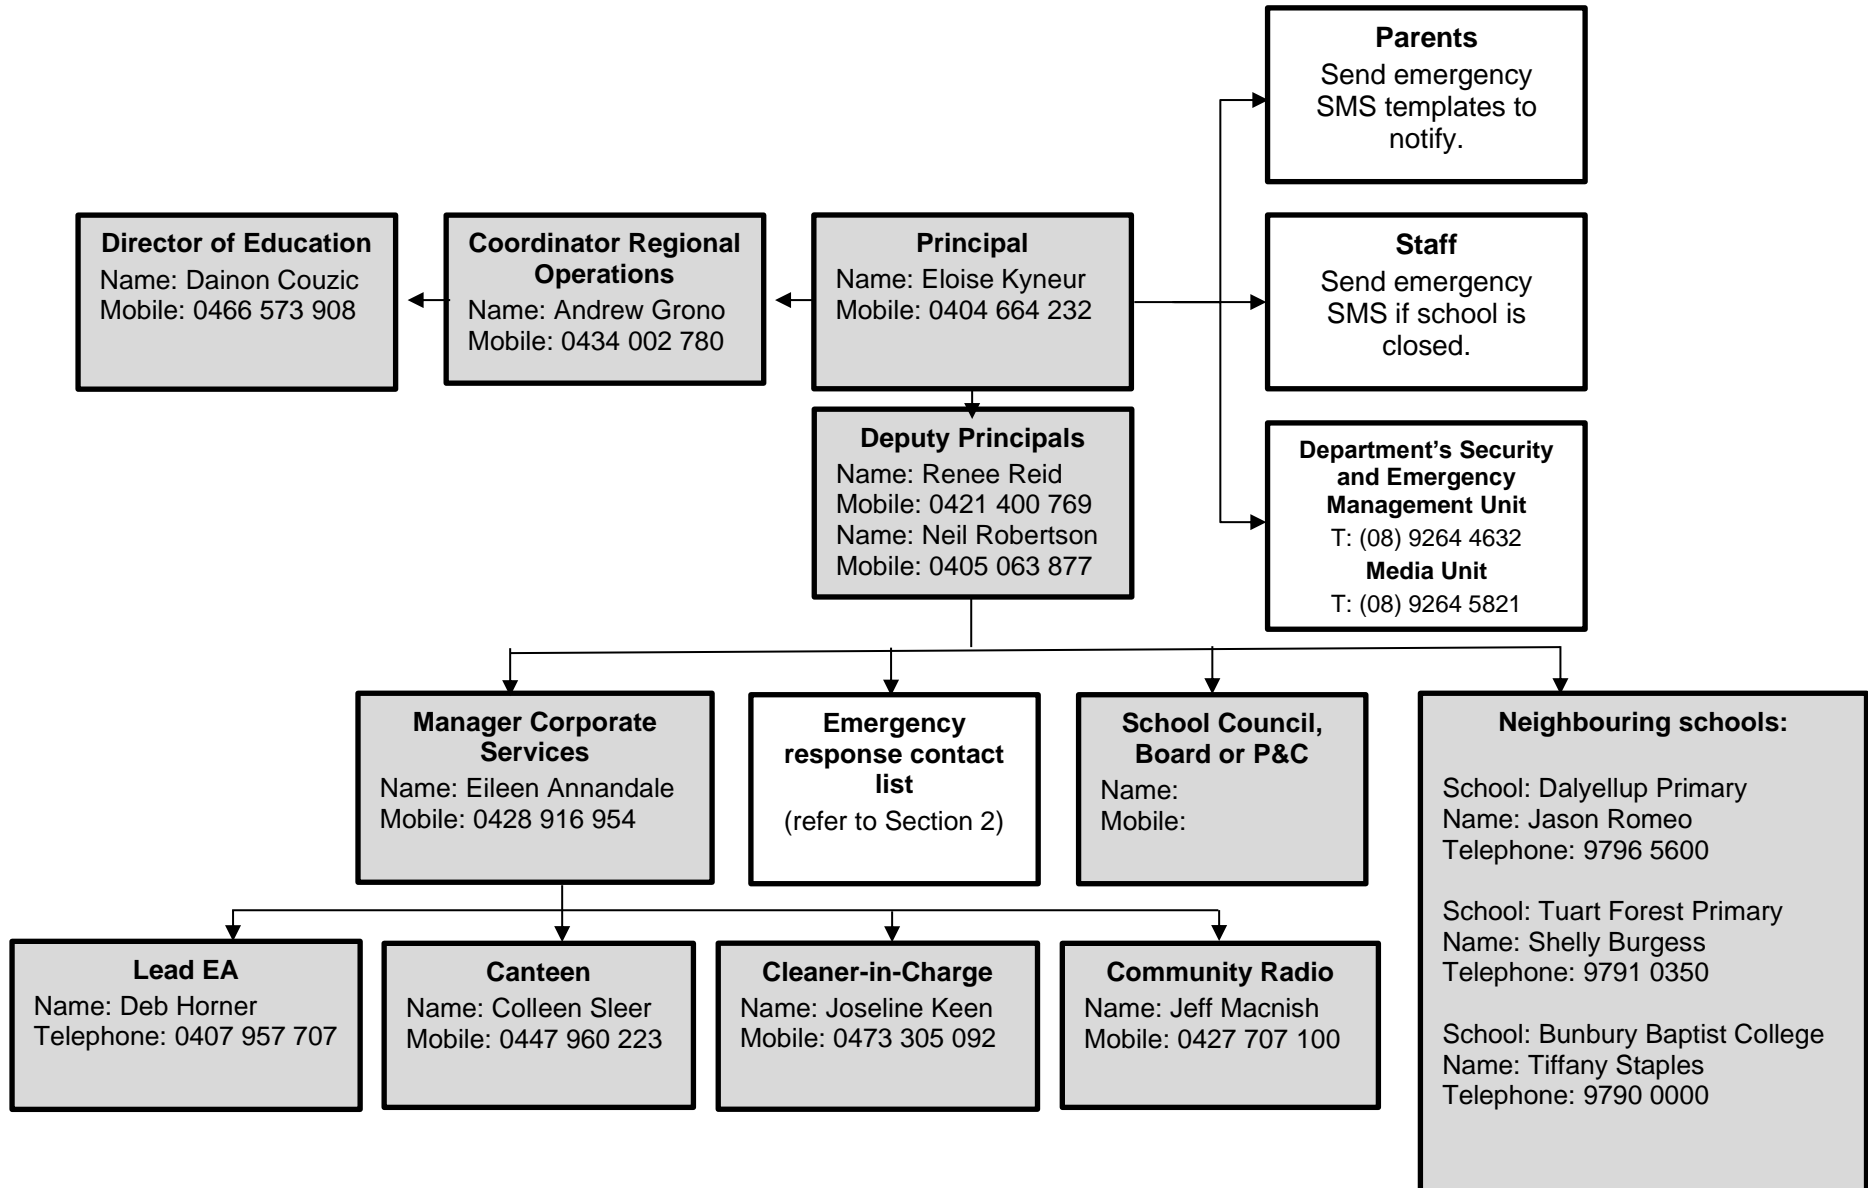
Parents
Send emergency SMS templates to notify.

Director of Education
Name: Dainon Couzic
Mobile: 0466 573 908

Coordinator Regional Operations
Name: Andrew Grono
Mobile: 0434 002 780

Principal
Name: Eloise Kyneur
Mobile: 0404 664 232

Staff
Send emergency SMS if school is closed.

Deputy Principals
Name: Renee Reid
Mobile: 0421 400 769
Name: Neil Robertson
Mobile: 0405 063 877

Department's Security and Emergency Management Unit
T: (08) 9264 4632
Media Unit
T: (08) 9264 5821

Manager Corporate Services
Name: Eileen Annandale
Mobile: 0428 916 954

Emergency response contact list
(refer to Section 2)

School Council, Board or P&C
Name:
Mobile:

Neighbouring schools:

School: Dalyellup Primary
Name: Jason Romeo
Telephone: 9796 5600

School: Tuart Forest Primary
Name: Shelly Burgess
Telephone: 9791 0350

School: Bunbury Baptist College
Name: Tiffany Staples
Telephone: 9790 0000

Lead EA
Name: Deb Horner
Telephone: 0407 957 707

Canteen
Name: Colleen Sleer
Mobile: 0447 960 223

Cleaner-in-Charge
Name: Joseline Keen
Mobile: 0473 305 092

Community Radio
Name: Jeff Macnish
Mobile: 0427 707 100